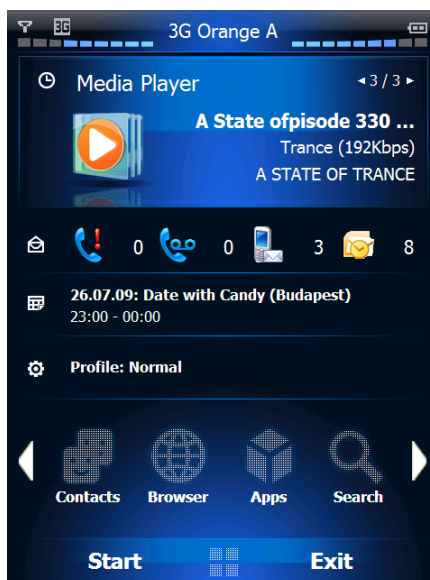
3G

3G Orange A

Media Player

3 / 3

A State ofpisode 330 ...

Trance (192Kbps)

A STATE OF TRANCE

0 0 3 8

26.07.09: Date with Candy (Budapest)

23:00 - 00:00

Profile: Normal

Contacts Browser Apps Search

Start Exit